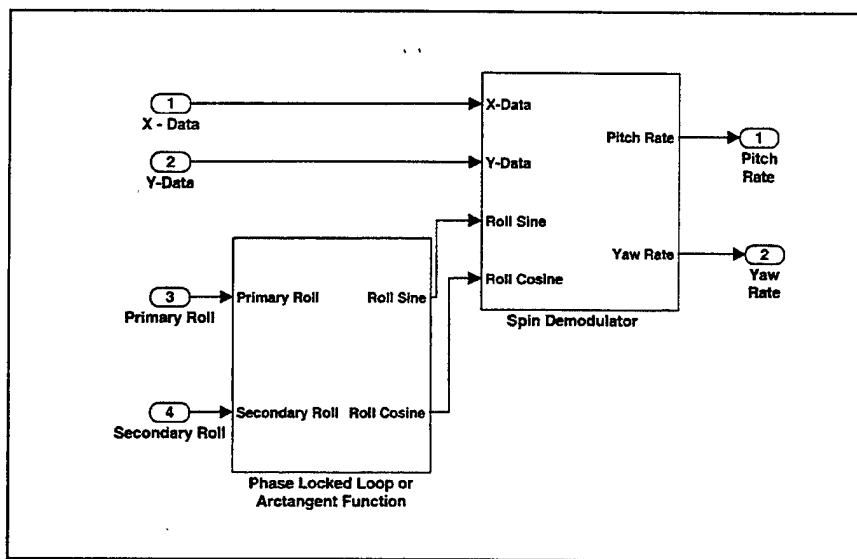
1
X - Data

2
Y-Data

3
Primary Roll

4
Secondary Roll

Primary Roll
Secondary Roll
Roll Sine
Roll Cosine
Phase Locked Loop or Arctangent Function

X-Data
Y-Data
Roll Sine
Roll Cosine
Pitch Rate
Yaw Rate
Spin Demodulator

1
Pitch Rate

2
Yaw Rate